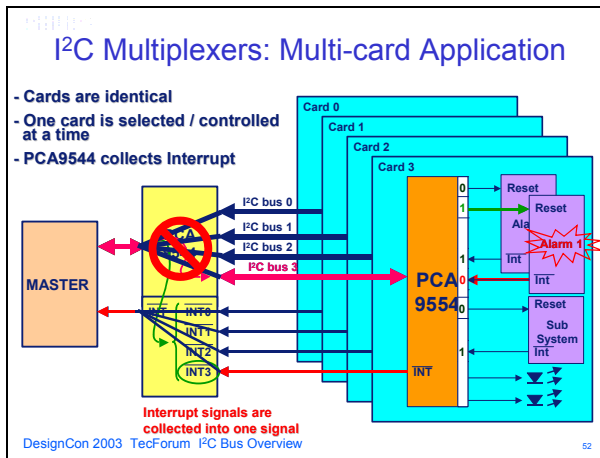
I$^2$C Multiplexers: Multi-card Application

- Cards are identical

- One card is selected / controlled at a time

- PCA9544 collects Interrupt

Card 0

Card 1

Card 2

Card 3

MASTER

PCA

I$^2$C bus 0

I$^2$C bus 1

I$^2$C bus 2

I$^2$C bus 3

$\overline{INT}$

$\overline{INT0}$

$\overline{INT1}$

$\overline{INT2}$

$\overline{INT3}$

PCA 9554

0

1

1

0

0

1

$\overline{INT}$

Reset

Reset

Ala

Alarm 1

$\overline{Int}$

Reset

Sub System

$\overline{Int}$

Interrupt signals are collected into one signal

DesignCon 2003 TecForum I$^2$C Bus Overview

52